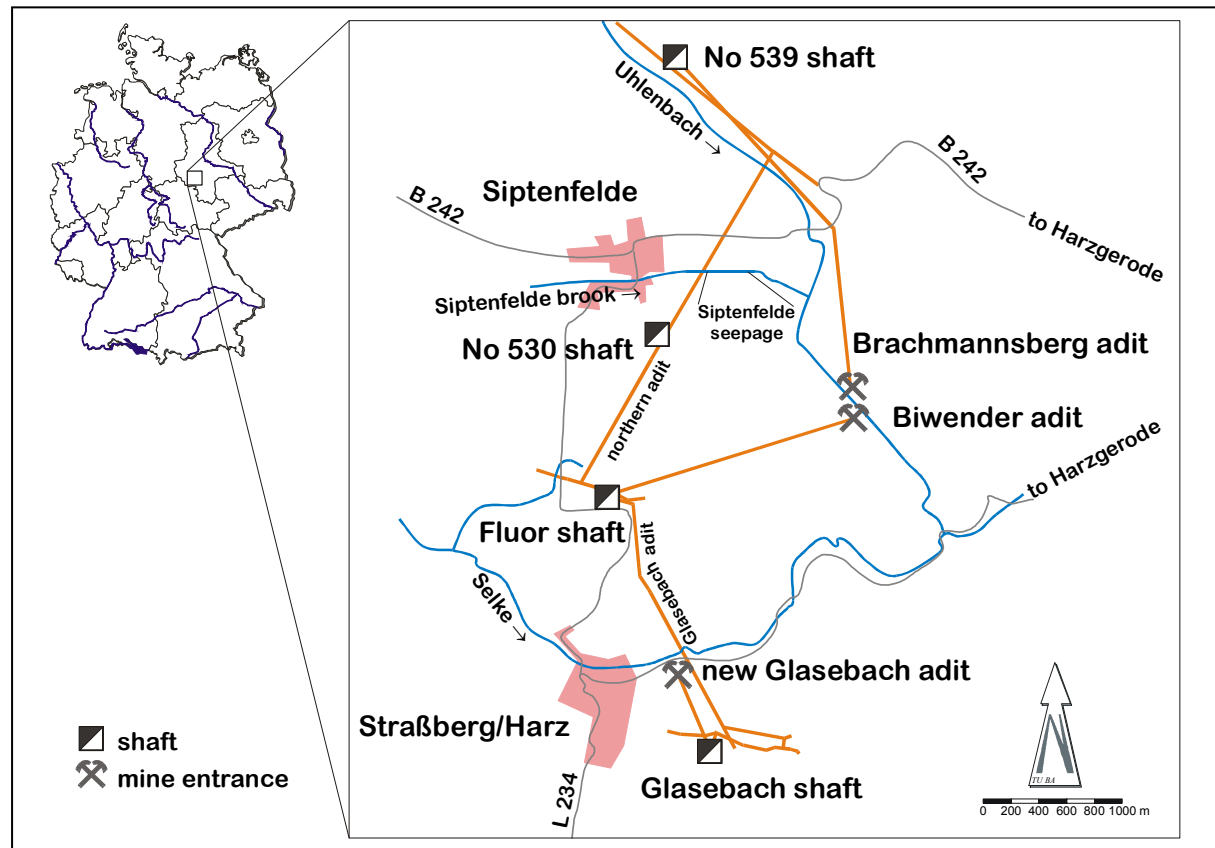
No 539 shaft
Uhlenbach
B 242
Siptenfelde
B 242
to Harzgerode
Siptenfelde brook
Siptenfelde seepage
No 530 shaft
Brachmannsberg adit
northern adit
Biwender adit
to Harzgerode
Fluor shaft
Glasebach adit
Selke
new Glasebach adit
Straßberg/Harz
L 234
Glasebach shaft
shaft
mine entrance
TU BA
0 200 400 600 800 1000 m